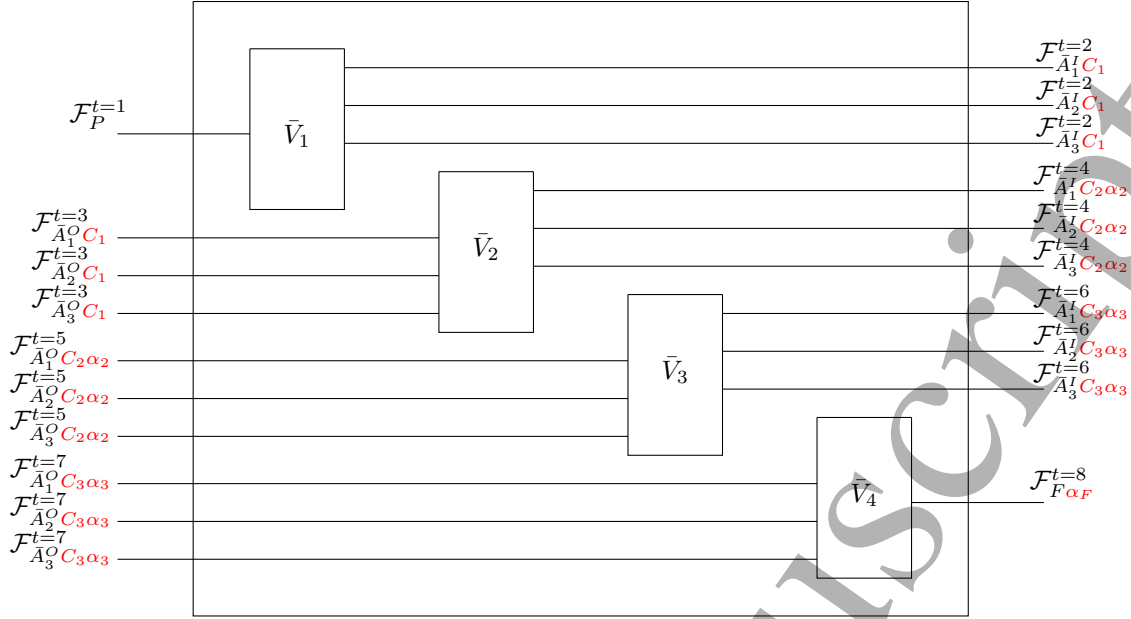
$\mathcal{F}_P^{t=1}$

$\bar{V}_1$

$\mathcal{F}_{\bar{A}_1^I C_1}^{t=2}$
$\mathcal{F}_{\bar{A}_2^I C_1}^{t=2}$
$\mathcal{F}_{\bar{A}_3^I C_1}^{t=2}$

$\mathcal{F}_{\bar{A}_1^O C_1}^{t=3}$
$\mathcal{F}_{\bar{A}_2^O C_1}^{t=3}$
$\mathcal{F}_{\bar{A}_3^O C_1}^{t=3}$

$\bar{V}_2$

$\mathcal{F}_{\bar{A}_1^I C_2\alpha_2}^{t=4}$
$\mathcal{F}_{\bar{A}_2^I C_2\alpha_2}^{t=4}$
$\mathcal{F}_{\bar{A}_3^I C_2\alpha_2}^{t=4}$

$\mathcal{F}_{\bar{A}_1^O C_2\alpha_2}^{t=5}$
$\mathcal{F}_{\bar{A}_2^O C_2\alpha_2}^{t=5}$
$\mathcal{F}_{\bar{A}_3^O C_2\alpha_2}^{t=5}$

$\bar{V}_3$

$\mathcal{F}_{\bar{A}_1^I C_3\alpha_3}^{t=6}$
$\mathcal{F}_{\bar{A}_2^I C_3\alpha_3}^{t=6}$
$\mathcal{F}_{\bar{A}_3^I C_3\alpha_3}^{t=6}$

$\mathcal{F}_{\bar{A}_1^O C_3\alpha_3}^{t=7}$
$\mathcal{F}_{\bar{A}_2^O C_3\alpha_3}^{t=7}$
$\mathcal{F}_{\bar{A}_3^O C_3\alpha_3}^{t=7}$

$\bar{V}_4$

$\mathcal{F}_{F\alpha_F}^{t=8}$

uscript